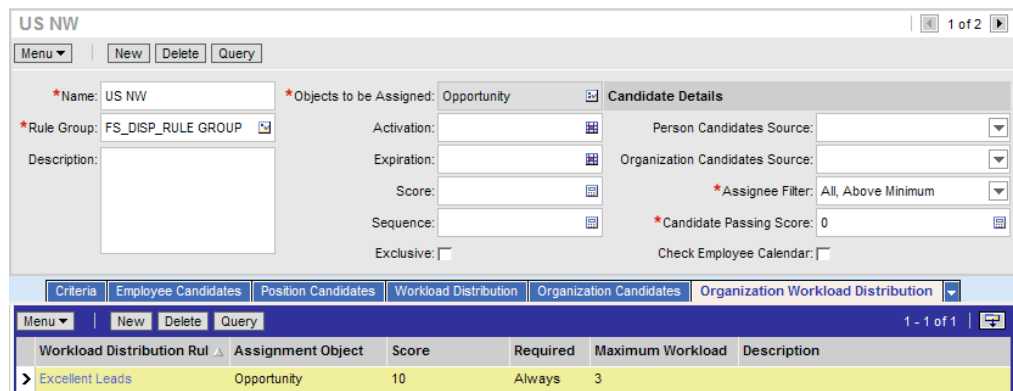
US NW

1 of 2

Menu ▾ New Delete Query

*Name: US NW
*Rule Group: FS_DISP_RULE GROUP
Description:

*Objects to be Assigned: Opportunity
Activation:
Expiration:
Score:
Sequence:
Exclusive:

Candidate Details
Person Candidates Source:
Organization Candidates Source:
*Assignee Filter: All, Above Minimum
*Candidate Passing Score: 0
Check Employee Calendar:

Criteria | Employee Candidates | Position Candidates | Workload Distribution | Organization Candidates | Organization Workload Distribution

Menu ▾ New Delete Query 1 - 1 of 1

| Workload Distribution Rul | Assignment Object | Score | Required | Maximum Workload | Description |
|---|---|---|---|---|---|
| Excellent Leads | Opportunity | 10 | Always | 3 | |